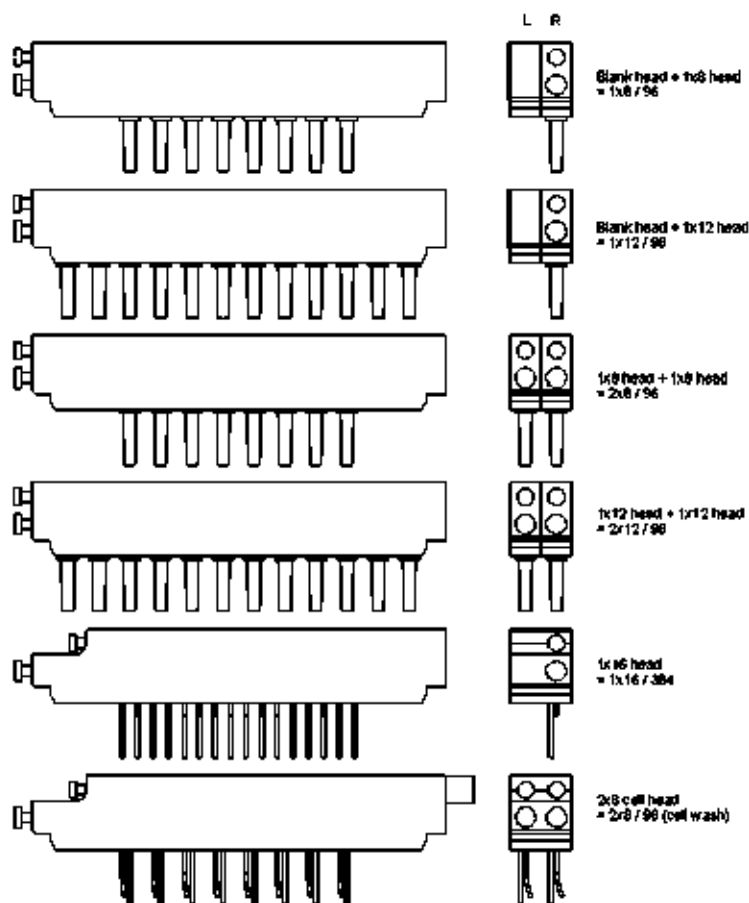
L R

Blank head + 1x8 head = 1x8 / 96

Blank head + 1x12 head = 1x12 / 96

1x8 head + 1x8 head = 2x8 / 96

1x12 head + 1x12 head = 2x12 / 96

1x16 head = 1x16 / 384

2x8 cell head = 2x8 / 96 (cell wash)